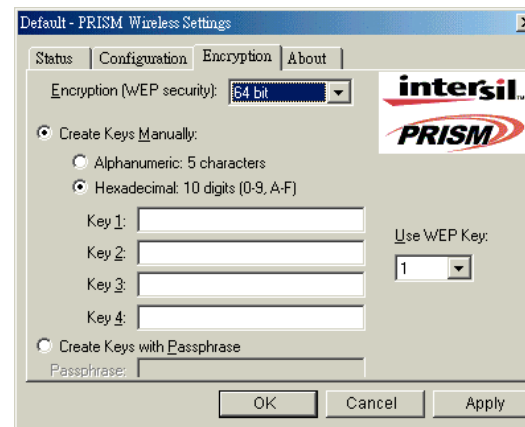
Default - PRISM Wireless Settings

Status | Configuration | Encryption | About

Encryption (WEP security): 64 bit

intersil

PRISM

Create Keys Manually:

Alphanumeric: 5 characters

Hexadecimal: 10 digits (0-9, A-F)

Key 1:

Key 2:

Key 3:

Key 4:

Use WEP Key:

1

Create Keys with Passphrase

Passphrase:

OK

Cancel

Apply